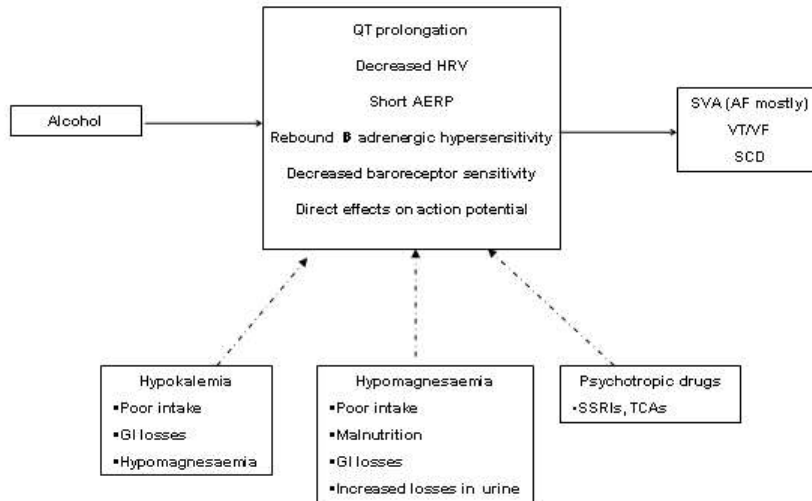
Alcohol

QT prolongation

Decreased HRV

Short AERP

Rebound β adrenergic hypersensitivity

Decreased baroreceptor sensitivity

Direct effects on action potential

SVA (AF mostly)

VT/VF

SCD

Hypokalemia
▪Poor intake
▪GI losses
▪Hypomagnesaemia

Hypomagnesaemia
▪Poor intake
▪Malnutrition
▪GI losses
▪Increased losses in urine

Psychotropic drugs
▪SSRIs, TCAs